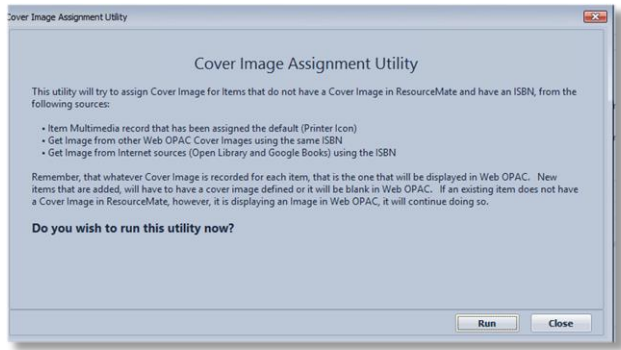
Cover Image Assignment Utility

Cover Image Assignment Utility

This utility will try to assign Cover Image for Items that do not have a Cover Image in ResourceMate and have an ISBN, from the following sources:

• Item Multimedia record that has been assigned the default (Printer Icon)
• Get Image from other Web OPAC Cover Images using the same ISBN
• Get Image from Internet sources (Open Library and Google Books) using the ISBN

Remember, that whatever Cover Image is recorded for each item, that is the one that will be displayed in Web OPAC. New items that are added, will have to have a cover image defined or it will be blank in Web OPAC. If an existing item does not have a Cover Image in ResourceMate, however, it is displaying an Image in Web OPAC, it will continue doing so.

Do you wish to run this utility now?

Run

Close